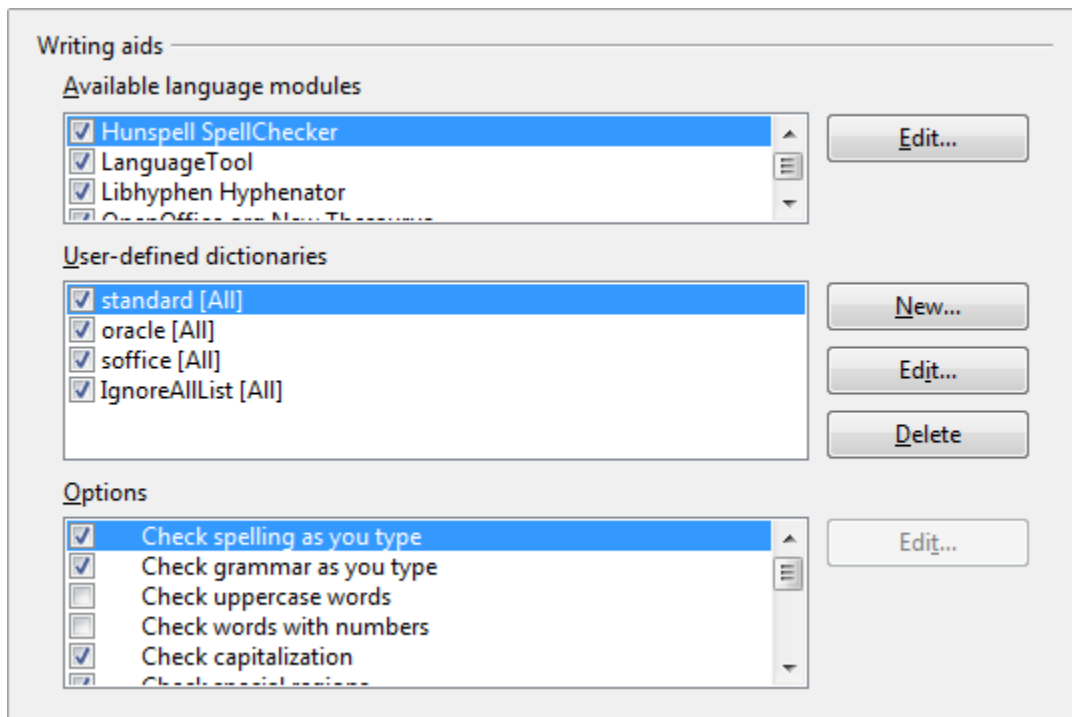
Writing aids

Available language modules

Hunspell SpellChecker
LanguageTool
Libhyphen Hyphenator
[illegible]

Edit...

User-defined dictionaries

standard [All]
oracle [All]
soffice [All]
IgnoreAllList [All]

New...
Edit...
Delete

Options

Check spelling as you type
Check grammar as you type
Check uppercase words
Check words with numbers
Check capitalization
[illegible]

Edit...